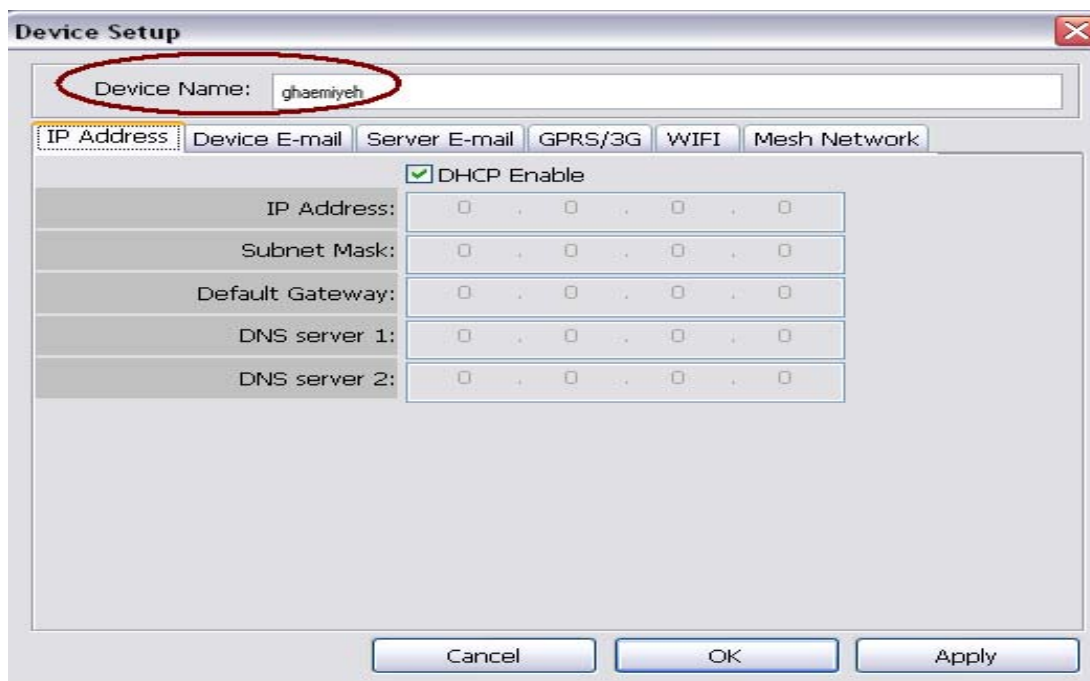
Device Setup

Device Name: ghaemiyeh

IP Address | Device E-mail | Server E-mail | GPRS/3G | WIFI | Mesh Network

DHCP Enable

| | | | | |
|---|---|---|---|---|
| IP Address: | 0 | 0 | 0 | 0 |
| Subnet Mask: | 0 | 0 | 0 | 0 |
| Default Gateway: | 0 | 0 | 0 | 0 |
| DNS server 1: | 0 | 0 | 0 | 0 |
| DNS server 2: | 0 | 0 | 0 | 0 |

Cancel | OK | Apply